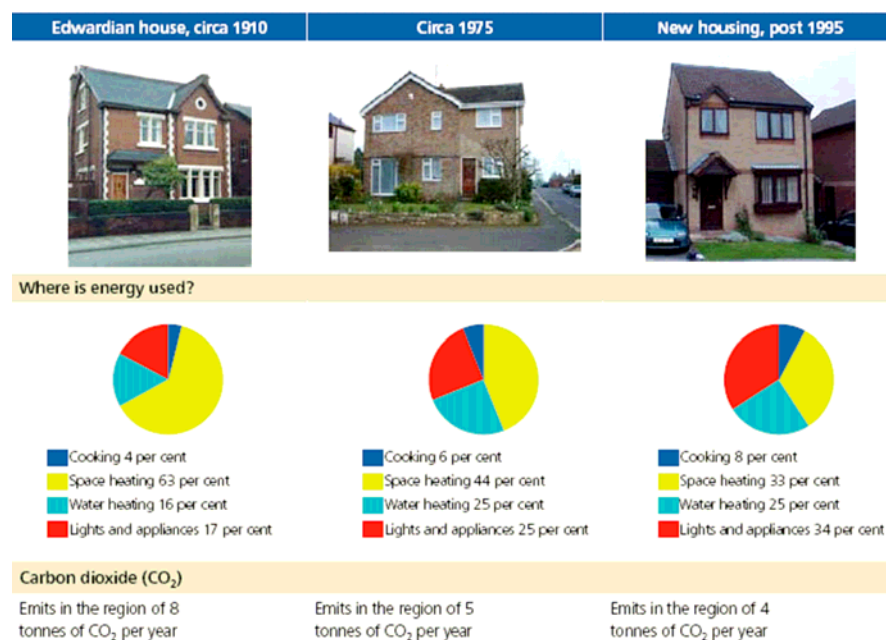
Edwardian house, circa 1910

Circa 1975

New housing, post 1995

Where is energy used?

Cooking 4 per cent
Space heating 63 per cent
Water heating 16 per cent
Lights and appliances 17 per cent

Cooking 6 per cent
Space heating 44 per cent
Water heating 25 per cent
Lights and appliances 25 per cent

Cooking 8 per cent
Space heating 33 per cent
Water heating 25 per cent
Lights and appliances 34 per cent

Carbon dioxide ($CO_2$)

Emits in the region of 8 tonnes of $CO_2$ per year

Emits in the region of 5 tonnes of $CO_2$ per year

Emits in the region of 4 tonnes of $CO_2$ per year